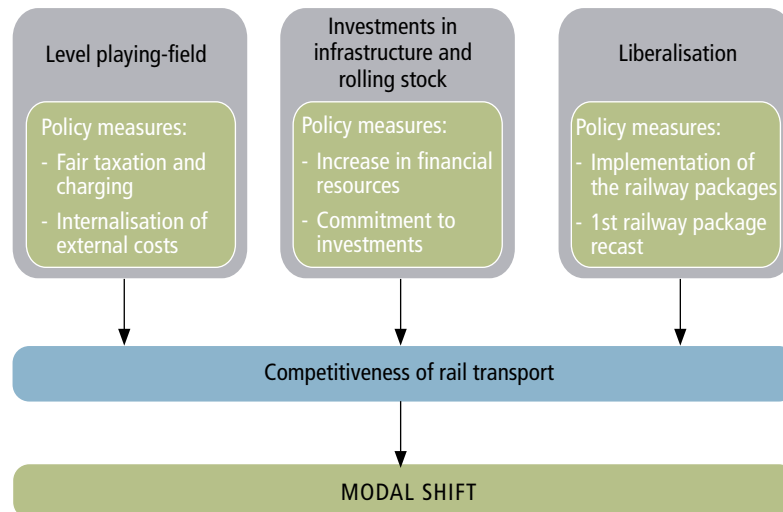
Level playing-field

Policy measures:
- Fair taxation and charging
- Internalisation of external costs

Investments in infrastructure and rolling stock

Policy measures:
- Increase in financial resources
- Commitment to investments

Liberalisation

Policy measures:
- Implementation of the railway packages
- 1st railway package recast

Competitiveness of rail transport

MODAL SHIFT